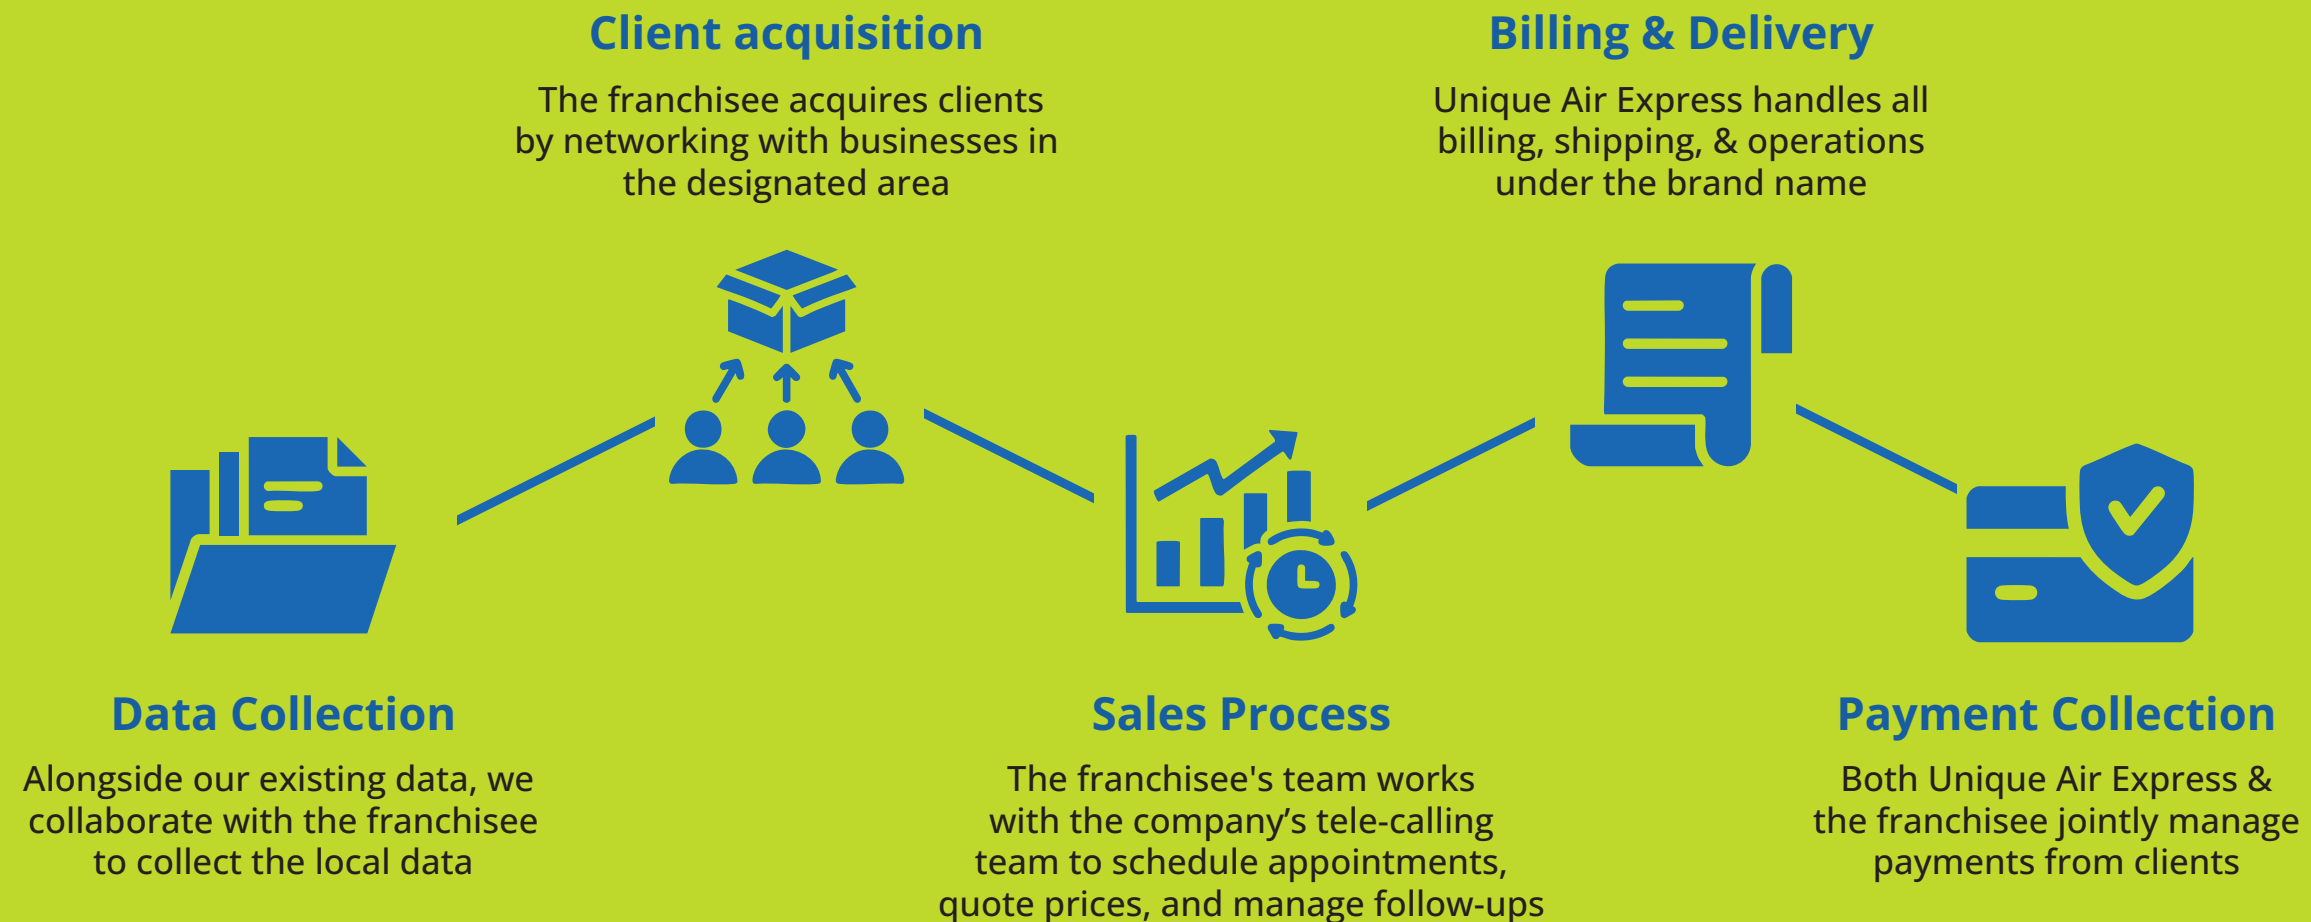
Client acquisition

The franchisee acquires clients by networking with businesses in the designated area

Billing & Delivery

Unique Air Express handles all billing, shipping, & operations under the brand name

Data Collection

Alongside our existing data, we collaborate with the franchisee to collect the local data

Sales Process

The franchisee's team works with the company’s tele-calling team to schedule appointments, quote prices, and manage follow-ups

Payment Collection

Both Unique Air Express & the franchisee jointly manage payments from clients